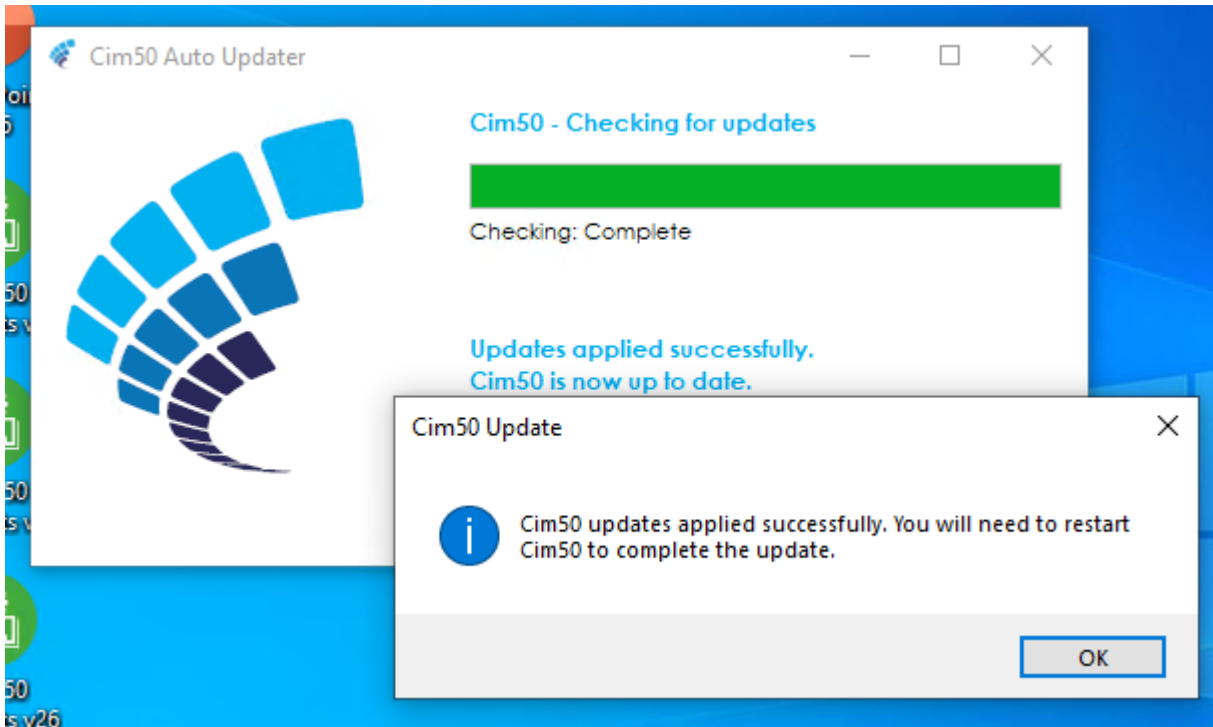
Cim50 Auto Updater

Cim50 - Checking for updates

Checking: Complete

Updates applied successfully.
Cim50 is now up to date.

Cim50 Update

Cim50 updates applied successfully. You will need to restart Cim50 to complete the update.

OK